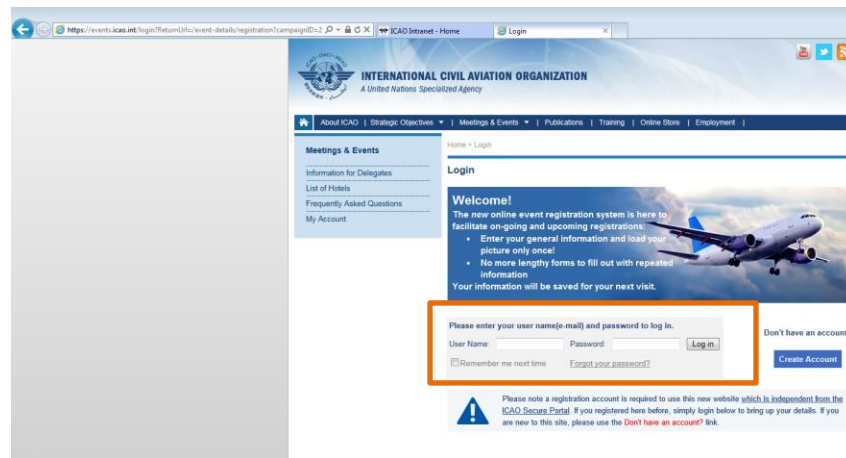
https://events.icao.int/login?ReturnUrl=/event-details/registration?campaignID=2

ICAO Intranet - Home

Login

INTERNATIONAL CIVIL AVIATION ORGANIZATION
A United Nations Specialized Agency

About ICAO | Strategic Objectives | Meetings & Events | Publications | Training | Online Store | Employment |

Meetings & Events
Information for Delegates
List of Hotels
Frequently Asked Questions
My Account

Home > Login

Login

Welcome!
The new online event registration system is here to facilitate on-going and upcoming registrations:
• Enter your general information and load your picture only once!
• No more lengthy forms to fill out with repeated information
Your information will be saved for your next visit.

Please enter your user name(e-mail) and password to log in.
User Name: Password: Log in
Remember me next time Forgot your password?

Don't have an account

Create Account

Please note a registration account is required to use this new website which is independent from the ICAO Secure Portal. If you registered here before, simply login below to bring up your details. If you are new to this site, please use the Don't have an account? link.